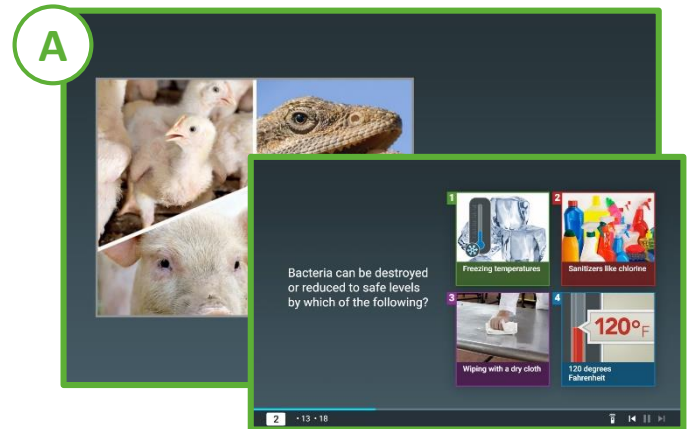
A

Bacteria can be destroyed or reduced to safe levels by which of the following?

1 Freezing temperatures

2 Sanitizers like chlorine

3 Wiping with a dry cloth

4 120°F

120 degrees Fahrenheit

2 • 13 • 18